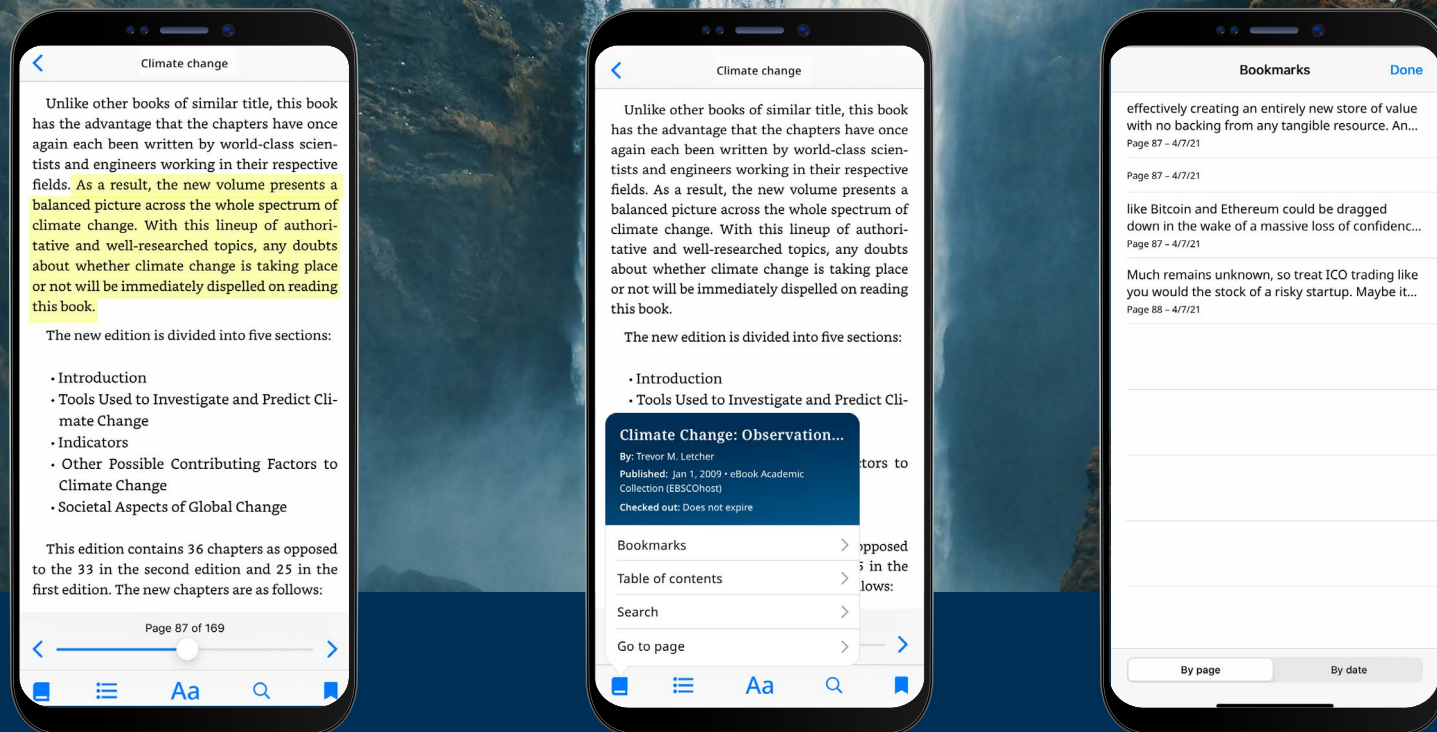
Climate change

Unlike other books of similar title, this book has the advantage that the chapters have once again each been written by world-class scientists and engineers working in their respective fields. As a result, the new volume presents a balanced picture across the whole spectrum of climate change. With this lineup of authoritative and well-researched topics, any doubts about whether climate change is taking place or not will be immediately dispelled on reading this book.

The new edition is divided into five sections:

• Introduction
• Tools Used to Investigate and Predict Climate Change
• Indicators
• Other Possible Contributing Factors to Climate Change
• Societal Aspects of Global Change

This edition contains 36 chapters as opposed to the 33 in the second edition and 25 in the first edition. The new chapters are as follows:

Page 87 of 169

Aa

Climate change

Unlike other books of similar title, this book has the advantage that the chapters have once again each been written by world-class scientists and engineers working in their respective fields. As a result, the new volume presents a balanced picture across the whole spectrum of climate change. With this lineup of authoritative and well-researched topics, any doubts about whether climate change is taking place or not will be immediately dispelled on reading this book.

The new edition is divided into five sections:

• Introduction
• Tools Used to Investigate and Predict Cli-

Climate Change: Observation...
By: Trevor M. Letcher
Published: Jan 1, 2009 • eBook Academic Collection (EBSCOhost)
Checked out: Does not expire

Bookmarks
Table of contents
Search
Go to page

ctors to

pposed
5 in the
llows:

Aa

Bookmarks Done

effectively creating an entirely new store of value with no backing from any tangible resource. An...
Page 87 – 4/7/21

Page 87 – 4/7/21

like Bitcoin and Ethereum could be dragged down in the wake of a massive loss of confidenc...
Page 87 – 4/7/21

Much remains unknown, so treat ICO trading like you would the stock of a risky startup. Maybe it...
Page 88 – 4/7/21

By page By date